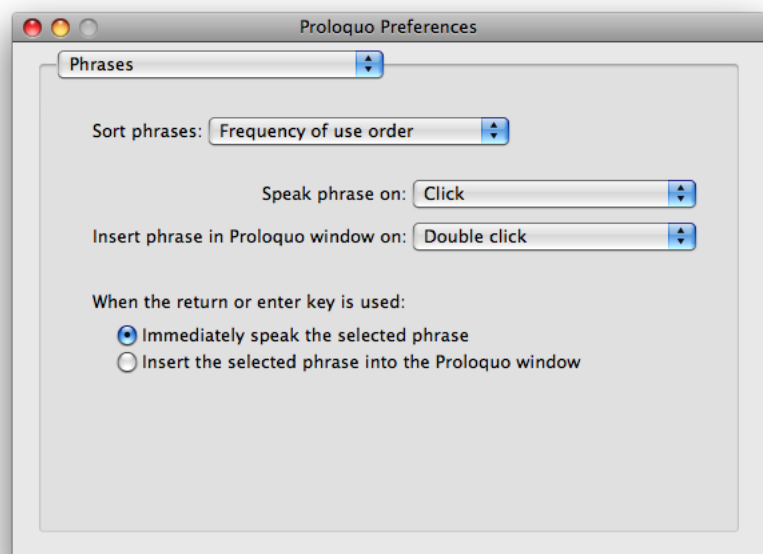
Proloquo Preferences

Phrases

Sort phrases: Frequency of use order

Speak phrase on: Click

Insert phrase in Proloquo window on: Double click

When the return or enter key is used:

Immediately speak the selected phrase

Insert the selected phrase into the Proloquo window